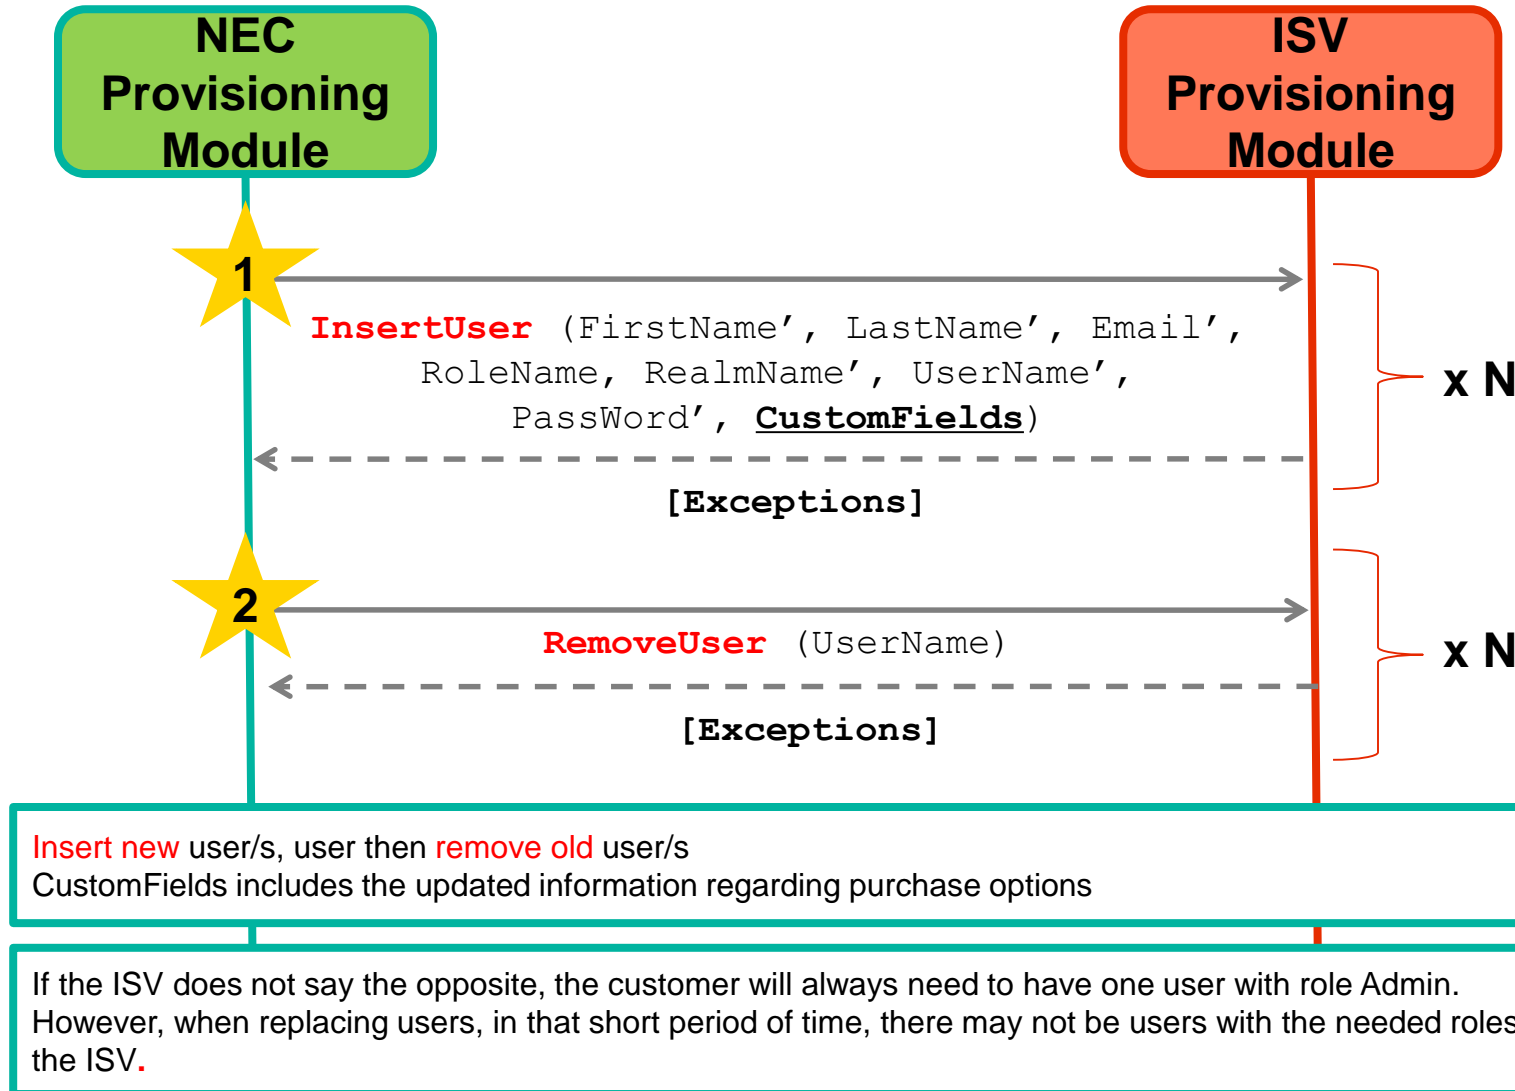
NEC Provisioning Module

ISV Provisioning Module

1

InsertUser (FirstName', LastName', Email', RoleName, RealmName', UserName', PassWord', CustomFields)

[Exceptions]

x N

2

RemoveUser (UserName)

[Exceptions]

x N

Insert new user/s, user then remove old user/s
CustomFields includes the updated information regarding purchase options

If the ISV does not say the opposite, the customer will always need to have one user with role Admin. However, when replacing users, in that short period of time, there may not be users with the needed roles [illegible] the ISV.